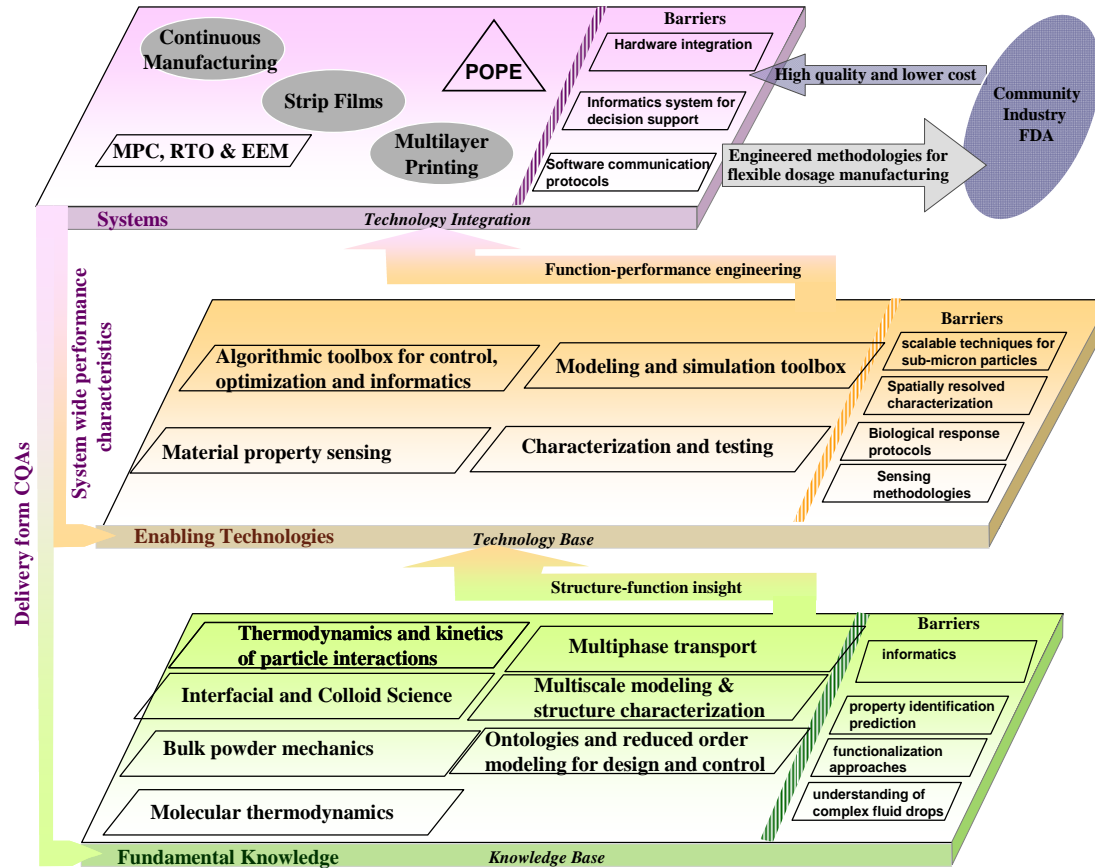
Continuous Manufacturing

Strip Films

POPE

Multilayer Printing

MPC, RTO & EEM

Barriers

Hardware integration

Informatics system for decision support

Software communication protocols

High quality and lower cost

Engineered methodologies for flexible dosage manufacturing

Community Industry FDA

Systems

Technology Integration

Function-performance engineering

Delivery form CQAs

System wide performance characteristics

Algorithmic toolbox for control, optimization and informatics

Modeling and simulation toolbox

Material property sensing

Characterization and testing

Barriers

scalable techniques for sub-micron particles

Spatially resolved characterization

Biological response protocols

Sensing methodologies

Enabling Technologies

Technology Base

Structure-function insight

Thermodynamics and kinetics of particle interactions

Multiphase transport

Interfacial and Colloid Science

Multiscale modeling & structure characterization

Bulk powder mechanics

Ontologies and reduced order modeling for design and control

Molecular thermodynamics

Barriers

informatics

property identification prediction

functionalization approaches

understanding of complex fluid drops

Fundamental Knowledge

Knowledge Base